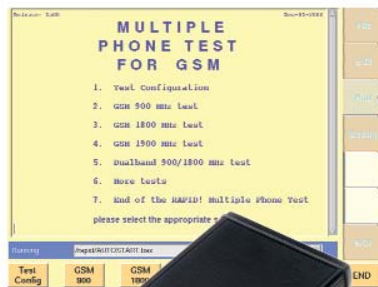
Release: 1.00 Dec-05-1999

MULTIPLE PHONE TEST FOR GSM

1. Test Configuration
2. GSM 900 MHz test
3. GSM 1800 MHz test
4. GSM 1900 MHz test
5. Dualband 900/1800 MHz test
6. More tests
7. End of the RAPID! Multiple Phone Test

please select the appropriate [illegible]

Running /rapid/RAUTOSTART.bas

Test Config
GSM 900
GSM 1800
END